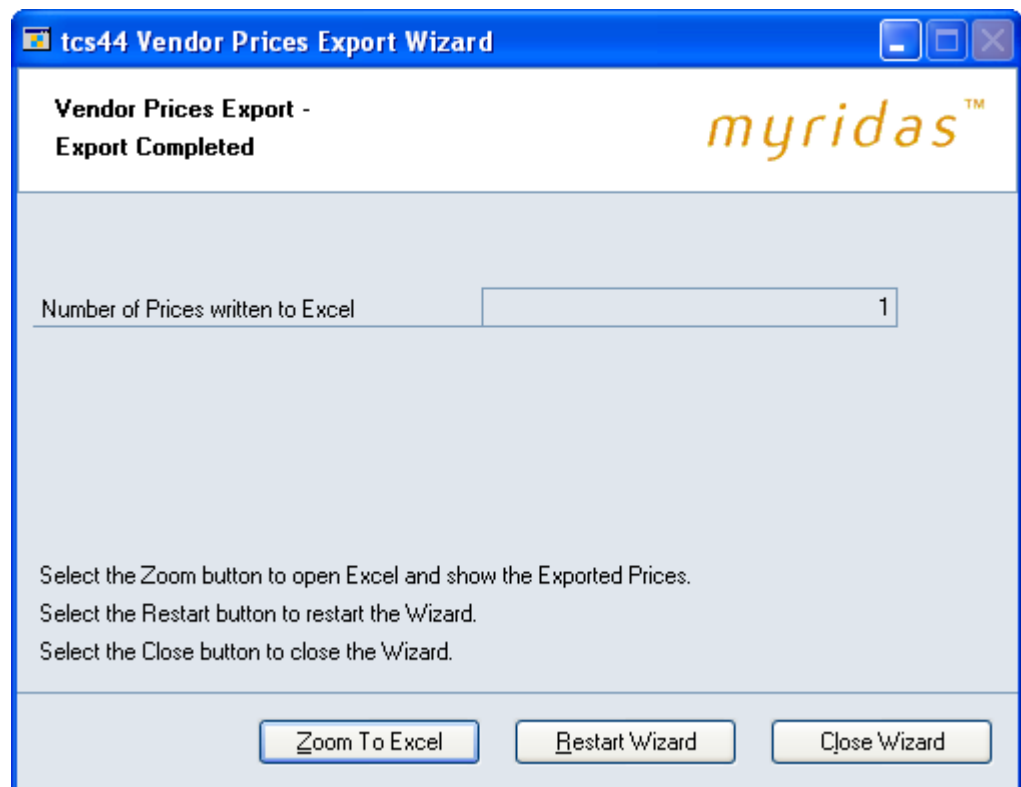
tcs44 Vendor Prices Export Wizard

Vendor Prices Export -
Export Completed

myridas™

Number of Prices written to Excel | 1

Select the Zoom button to open Excel and show the Exported Prices.
Select the Restart button to restart the Wizard.
Select the Close button to close the Wizard.

Zoom To Excel
Restart Wizard
Close Wizard